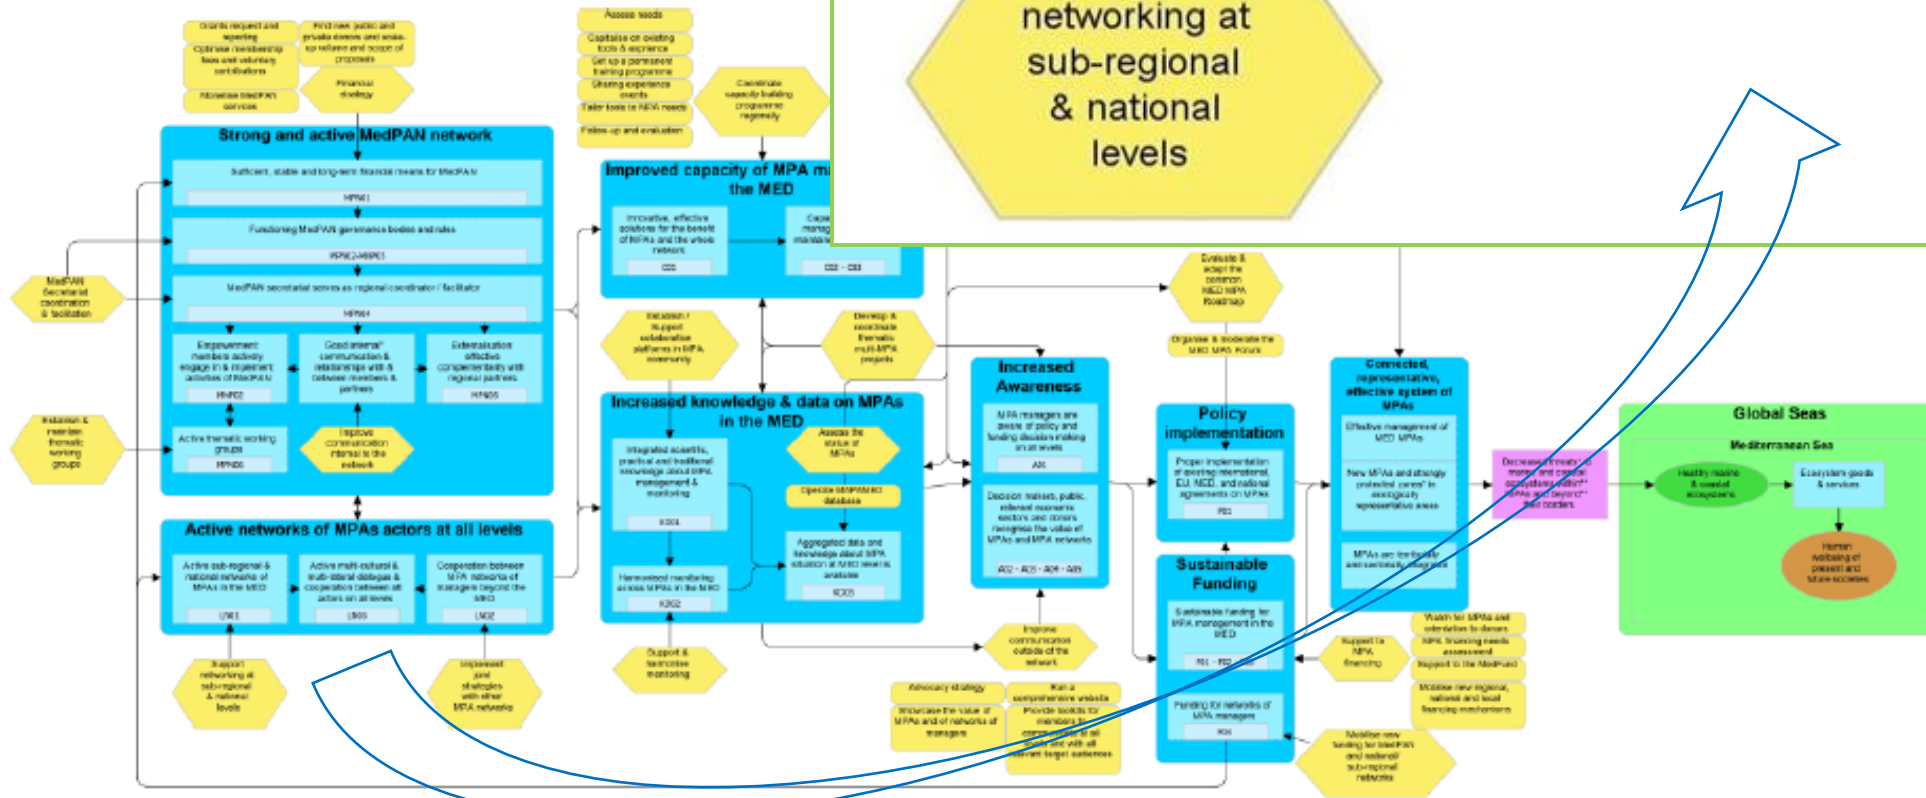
networking at sub-regional & national levels

Strong and active MedPAN network

Sufficient, stable and long-term financial means for MedPAN

MPN01

Functioning MedPAN governance bodies and rules

MPN02-MBP03

MedPAN secretariat serves as regional coordinator / facilitator

MPN04

Empowerment: members actively engage in & implement activities of MedPAN

MPN02

Good internal communication & relationships with & between members & partners

Externalisation: effective complementarity with regional partners

MPN05

Active thematic working groups

MPN06

Improve communication internal to the network

Financial strategy

Monetise MedPAN services

MedPAN Secretariat coordination & facilitation

Establish & maintain thematic working groups

Active networks of MPAs actors at all levels

Active sub-regional & national networks of MPAs in the MED

LN01

Active multi-cultural & multi-lateral dialogue & cooperation between all actors on all levels

LN03

Cooperation between MPA networks of managers beyond the MED

LN02

Support networking at sub-regional & national levels

Implement joint strategies with other MPA networks

Assess needs

Improved capacity of MPA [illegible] the MED

Innovative, effective solutions for the benefit of MPAs and the whole network

C01

C02 - C03

Coordinate capacity building programme regionally

Increased knowledge & data on MPAs in the MED

Integrated scientific, practical and traditional knowledge about MPA management & monitoring

KD01

Harmonised monitoring across MPAs in the MED

KD02

Assess the status of MPAs

Operate MAPAMED database

Aggregated data and knowledge about MPA situation at MED level is available

KD03

Support & harmonise monitoring

Develop & coordinate thematic multi-MPA projects

Increased Awareness

A01

A02 - A03 - A04 - A05

Improve communication outside of the network

Advocacy strategy

Policy implementation

P01

Evaluate & adapt the common MED MPA Roadmap

Organise & moderate the MED MPA Forum

Sustainable Funding

F01 - F02

F03

Support to MPA financing

Connected, representative, effective system of MPAs

Effective management of MED MPAs

Global Seas

Mediterranean Sea

Healthy marine & coastal ecosystems

Ecosystem goods & services

Human wellbeing of present and future societies